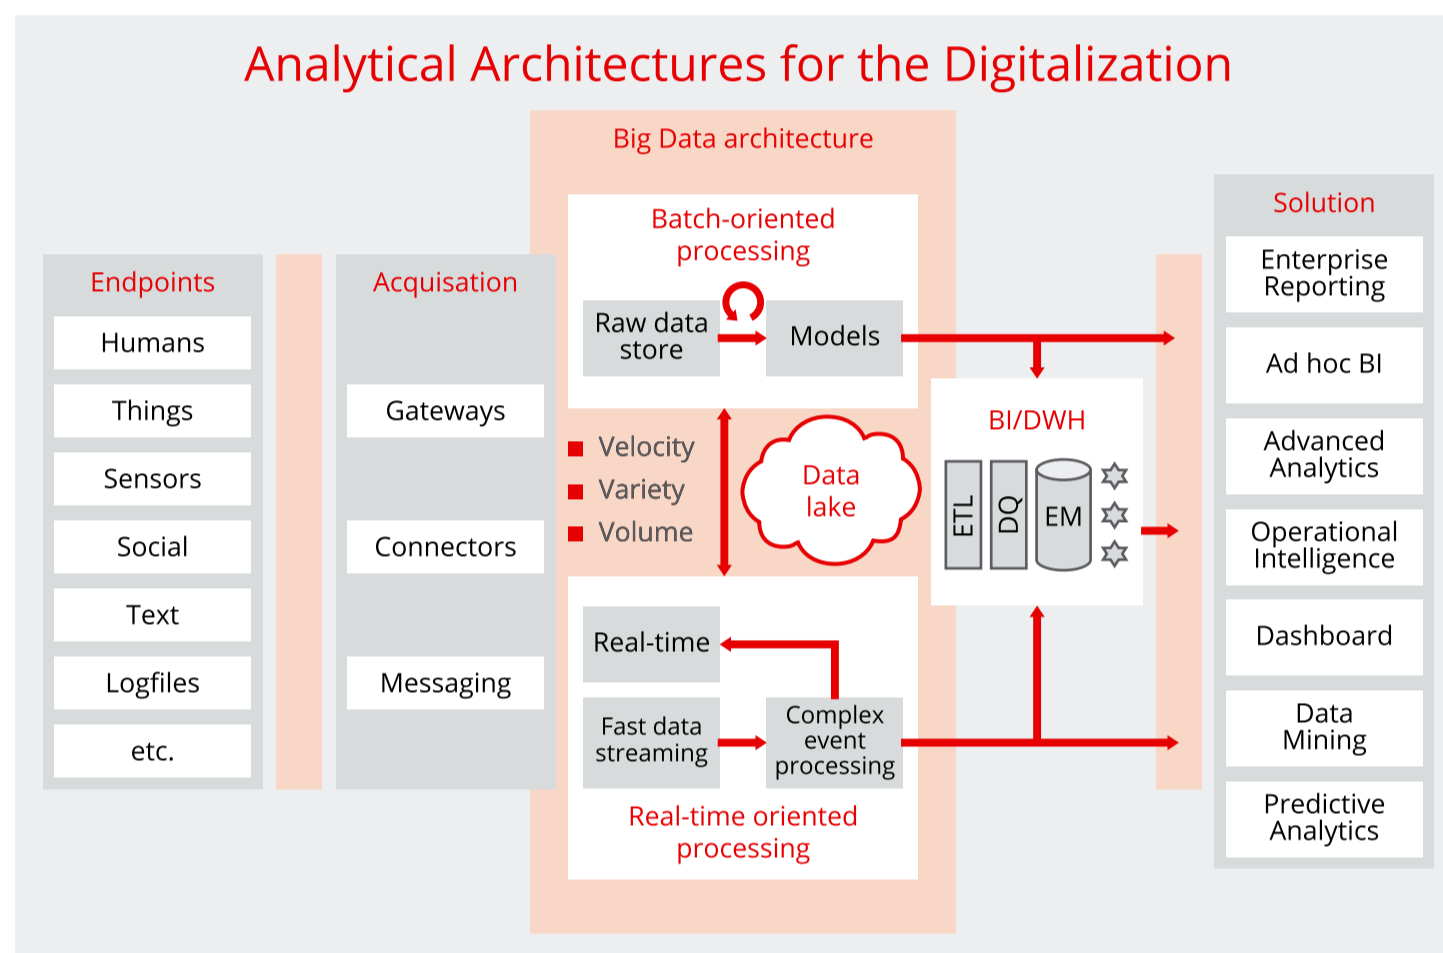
Analytical Architectures for the Digitalization

Endpoints
Humans
Things
Sensors
Social
Text
Logfiles
etc.

Acquisation
Gateways
Connectors
Messaging

Big Data architecture

Batch-oriented processing
Raw data store
Models

Velocity
Variety
Volume

Data lake

Real-time
Fast data streaming
Complex event processing
Real-time oriented processing

BI/DWH
ETL
DQ
EM

Solution
Enterprise Reporting
Ad hoc BI
Advanced Analytics
Operational Intelligence
Dashboard
Data Mining
Predictive Analytics